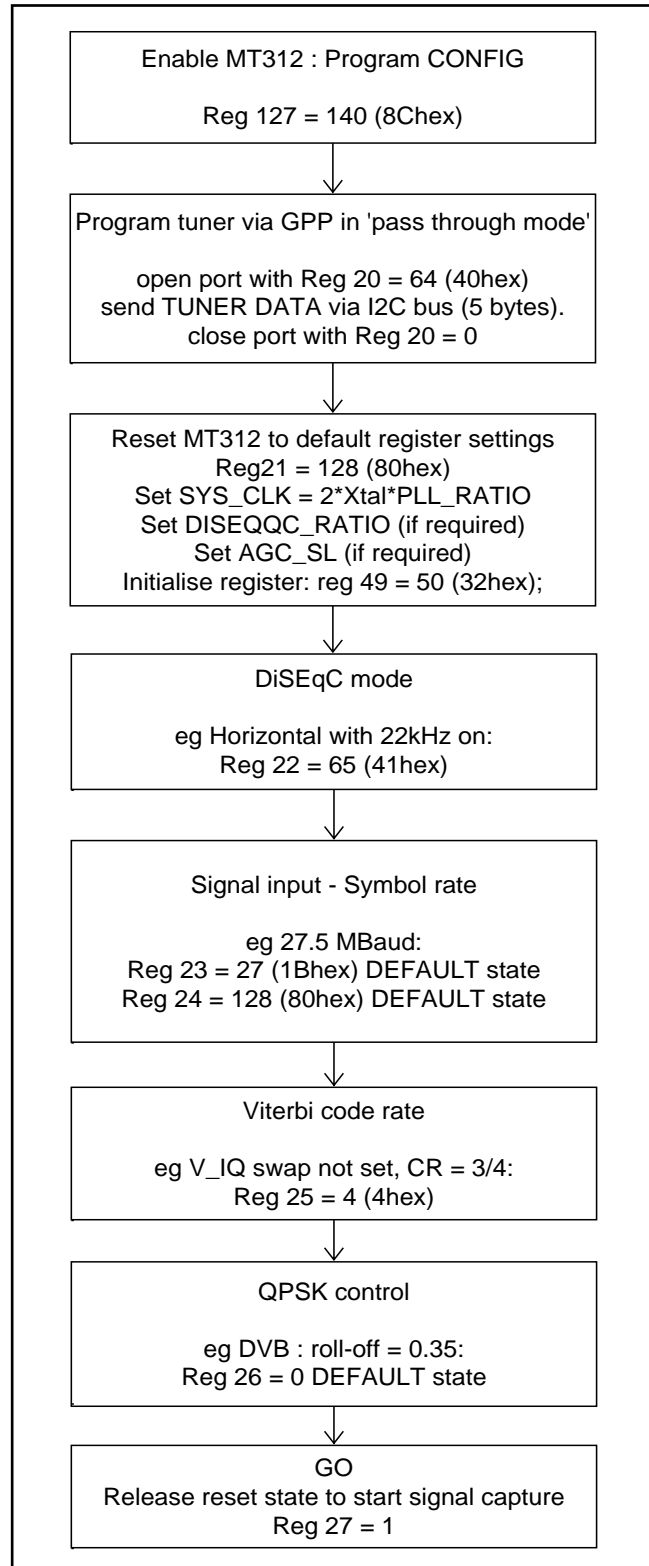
Enable MT312 : Program CONFIG

Reg 127 = 140 (8Chex)

Program tuner via GPP in 'pass through mode'

open port with Reg 20 = 64 (40hex)
send TUNER DATA via I2C bus (5 bytes).
close port with Reg 20 = 0

Reset MT312 to default register settings
Reg21 = 128 (80hex)
Set SYS_CLK = 2*Xtal*PLL_RATIO
Set DISEQQC_RATIO (if required)
Set AGC_SL (if required)
Initialise register: reg 49 = 50 (32hex);

DiSEqC mode

eg Horizontal with 22kHz on:
Reg 22 = 65 (41hex)

Signal input - Symbol rate

eg 27.5 MBaud:
Reg 23 = 27 (1Bhex) DEFAULT state
Reg 24 = 128 (80hex) DEFAULT state

Viterbi code rate

eg V_IQ swap not set, CR = 3/4:
Reg 25 = 4 (4hex)

QPSK control

eg DVB : roll-off = 0.35:
Reg 26 = 0 DEFAULT state

GO
Release reset state to start signal capture
Reg 27 = 1